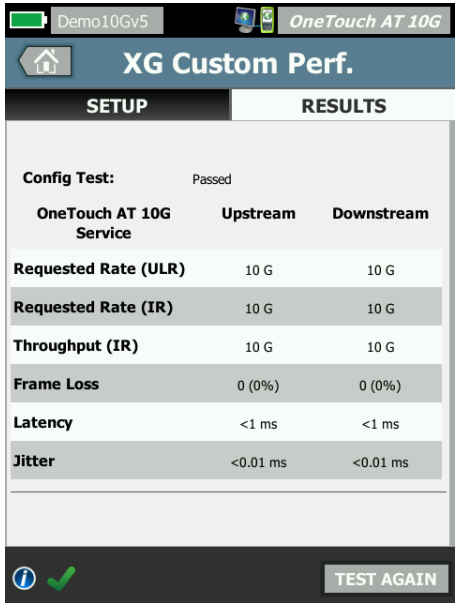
Demo10Gv5

OneTouch AT 10G

XG Custom Perf.

SETUP

RESULTS

Config Test: Passed

| OneTouch AT 10G Service | Upstream | Downstream |
|---|---|---|
| Requested Rate (ULR) | 10 G | 10 G |
| Requested Rate (IR) | 10 G | 10 G |
| Throughput (IR) | 10 G | 10 G |
| Frame Loss | 0 (0%) | 0 (0%) |
| Latency | <1 ms | <1 ms |
| Jitter | <0.01 ms | <0.01 ms |

TEST AGAIN